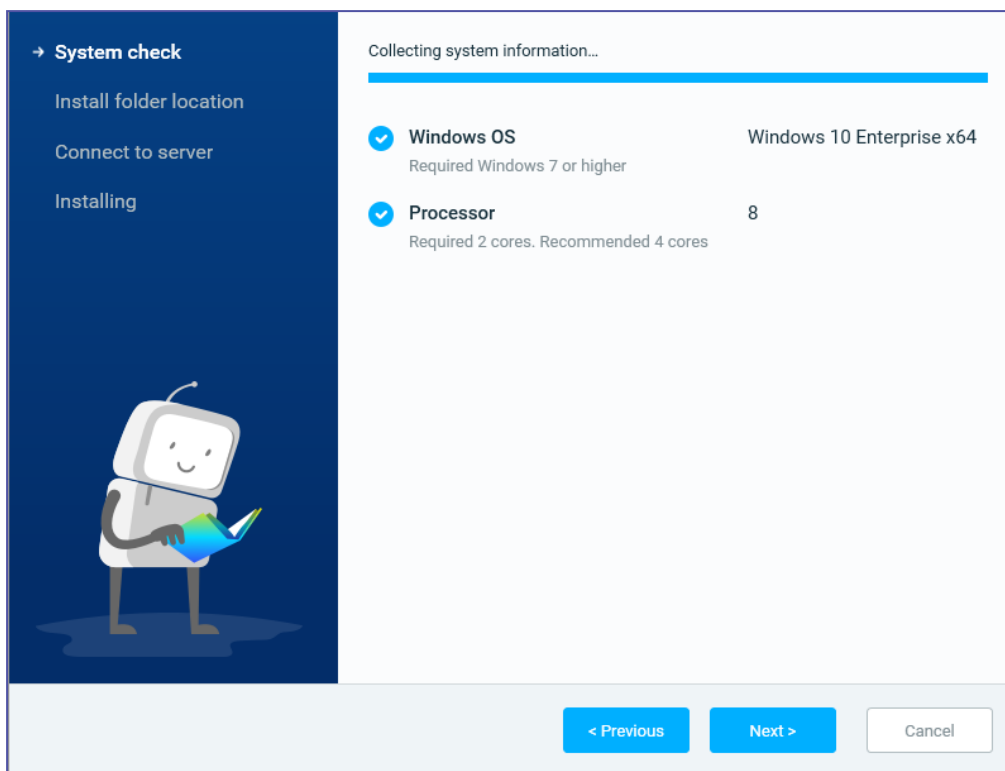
→ System check
Install folder location
Connect to server
Installing

Collecting system information...

Windows OS
Required Windows 7 or higher
Windows 10 Enterprise x64

Processor
Required 2 cores. Recommended 4 cores
8

< Previous
Next >
Cancel